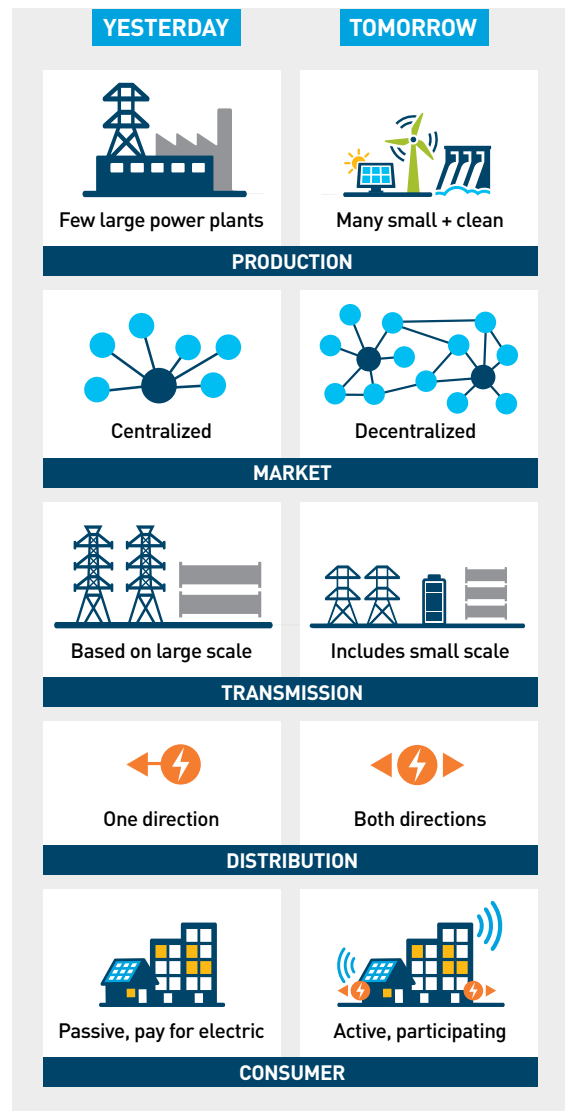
YESTERDAY

TOMORROW

Few large power plants

Many small + clean

PRODUCTION

Centralized

Decentralized

MARKET

Based on large scale

Includes small scale

TRANSMISSION

One direction

Both directions

DISTRIBUTION

Passive, pay for electric

Active, participating

CONSUMER